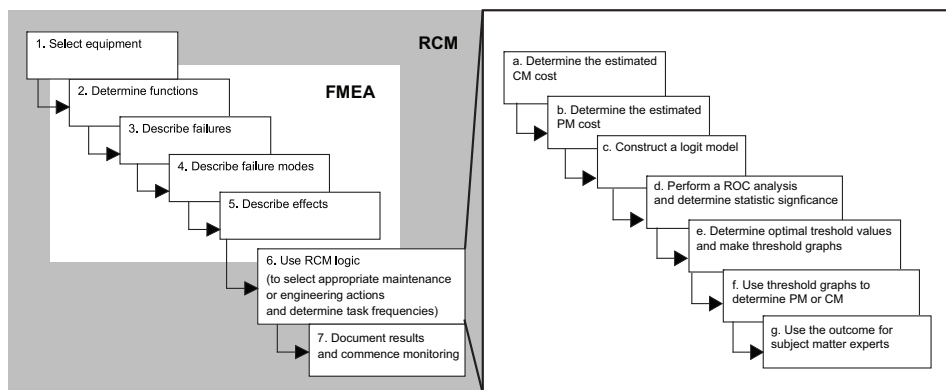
RCM

FMEA

1. Select equipment

2. Determine functions

3. Describe failures

4. Describe failure modes

5. Describe effects

6. Use RCM logic (to select appropriate maintenance or engineering actions and determine task frequencies)

7. Document results and commence monitoring

a. Determine the estimated CM cost

b. Determine the estimated PM cost

c. Construct a logit model

d. Perform a ROC analysis and determine statistic signficance

e. Determine optimal treshold values and make threshold graphs

f. Use threshold graphs to determine PM or CM

g. Use the outcome for subject matter experts